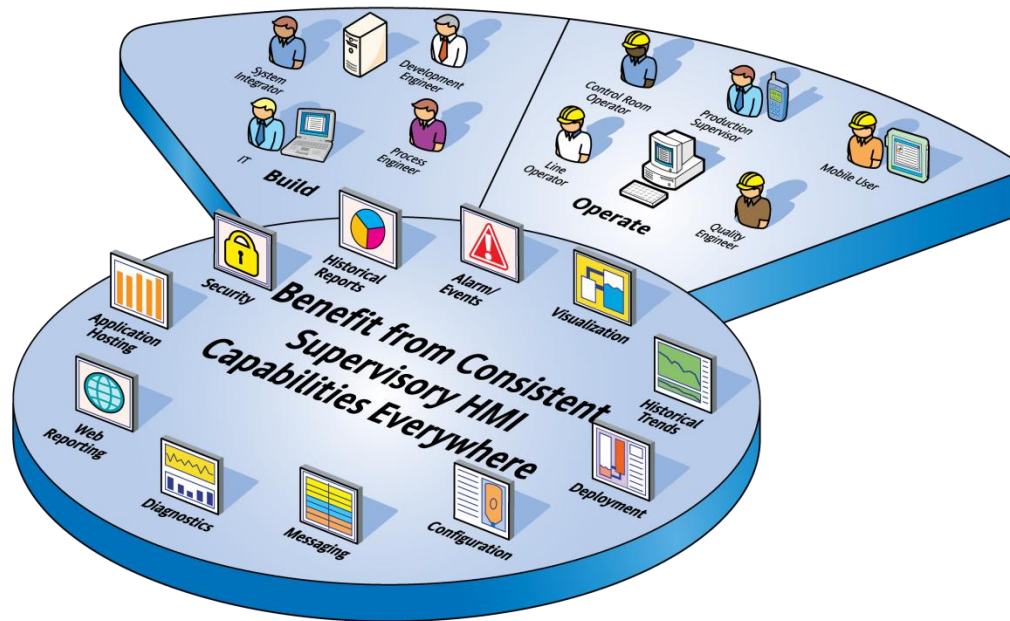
System Integrator

Development Engineer

IT

Process Engineer

Build

Control Room Operator

Production Supervisor

Line Operator

Mobile User

Quality Engineer

Operate

Security

Historical Reports

Alarm/ Events

Visualization

Application Hosting

Benefit from Consistent Supervisory HMI Capabilities Everywhere

Historical Trends

Web Reporting

Diagnostics

Messaging

Configuration

Deployment